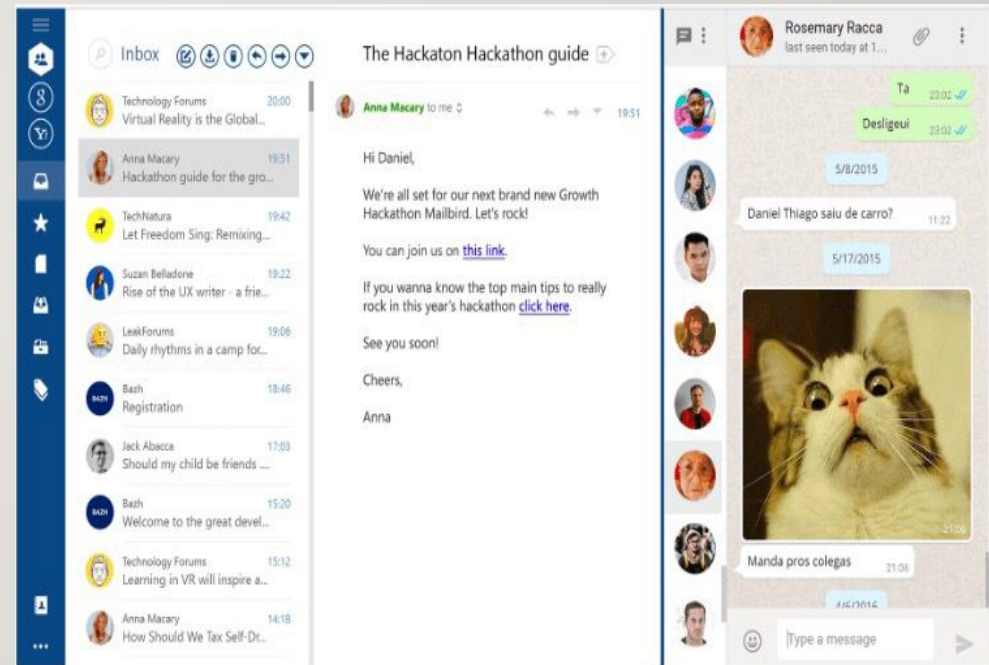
Inbox

Technology Forums 20:00
Virtual Reality is the Global...

Anna Macary 19:51
Hackathon guide for the gro...

TechNatura 19:42
Let Freedom Sing: Remixing...

Suzan Belladone 19:22
Rise of the UX writer - a frie...

LeakForums 19:06
Daily rhythms in a camp for...

Bazh 18:46
Registration

Jack Abacce 17:03
Should my child be friends ...

Bazh 15:20
Welcome to the great devel...

Technology Forums 15:12
Learning in VR will inspire a...

Anna Macary 14:18
How Should We Tax Self-Dr...

The Hackaton Hackathon guide

Anna Macary to me 19:51

Hi Daniel,

We're all set for our next brand new Growth Hackathon Mailbird. Let's rock!

You can join us on this link.

If you wanna know the top main tips to really rock in this year's hackathon click here.

See you soon!

Cheers,

Anna

Rosemary Racca
last seen today at 1...

Ta 23:02

Desligeui 23:02

5/8/2015

Daniel Thiago saiu de carro? 11:22

5/17/2015

21:06

Manda pros colegas 21:06

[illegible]

Type a message